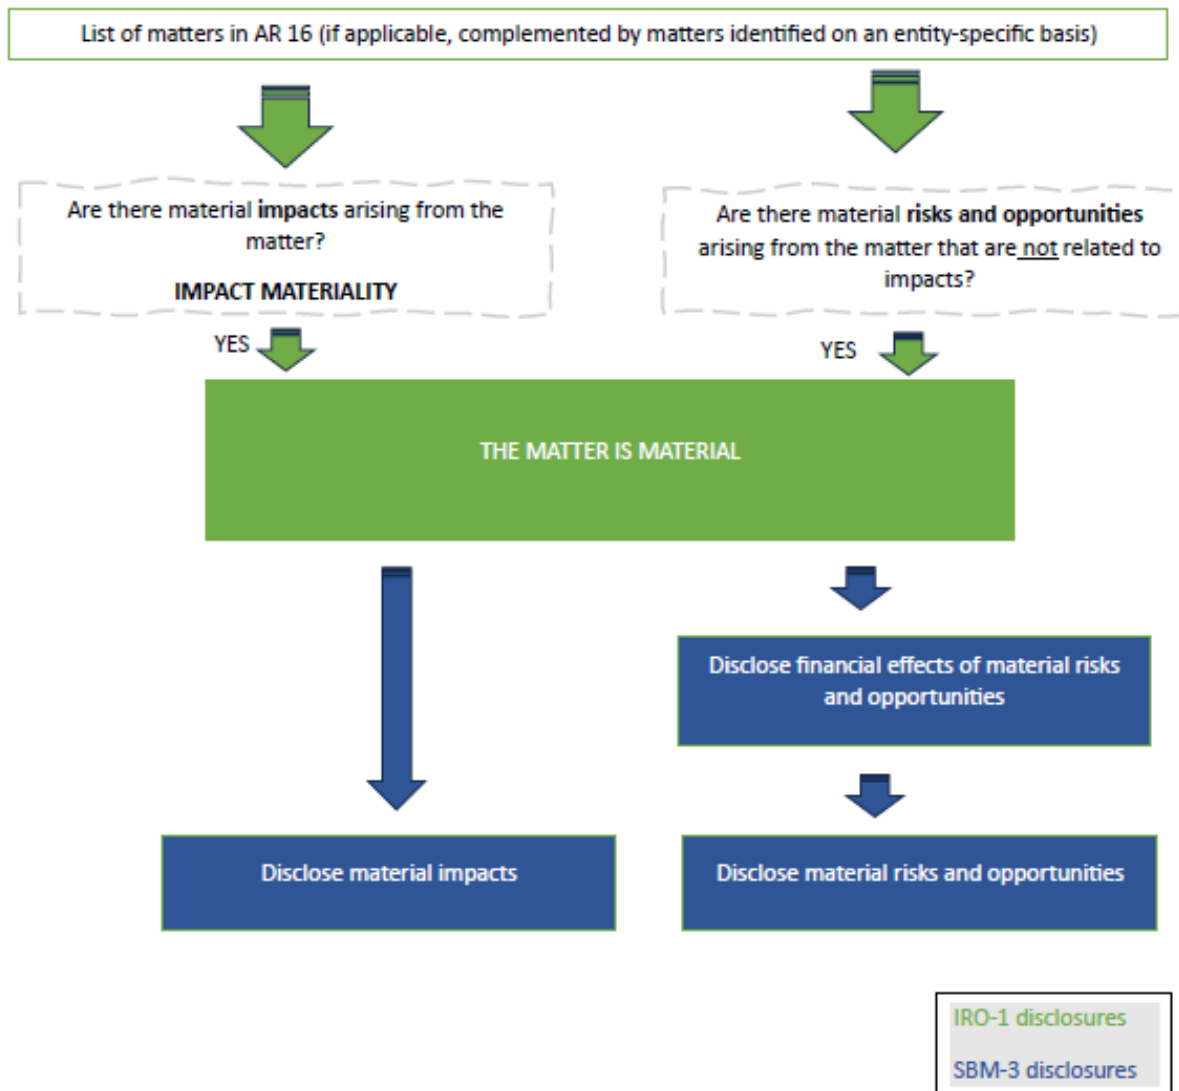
List of matters in AR 16 (if applicable, complemented by matters identified on an entity-specific basis)

Are there material impacts arising from the matter?

IMPACT MATERIALITY

Are there material risks and opportunities arising from the matter that are not related to impacts?

YES

YES

THE MATTER IS MATERIAL

Disclose financial effects of material risks and opportunities

Disclose material impacts

Disclose material risks and opportunities

IRO-1 disclosures

SBM-3 disclosures